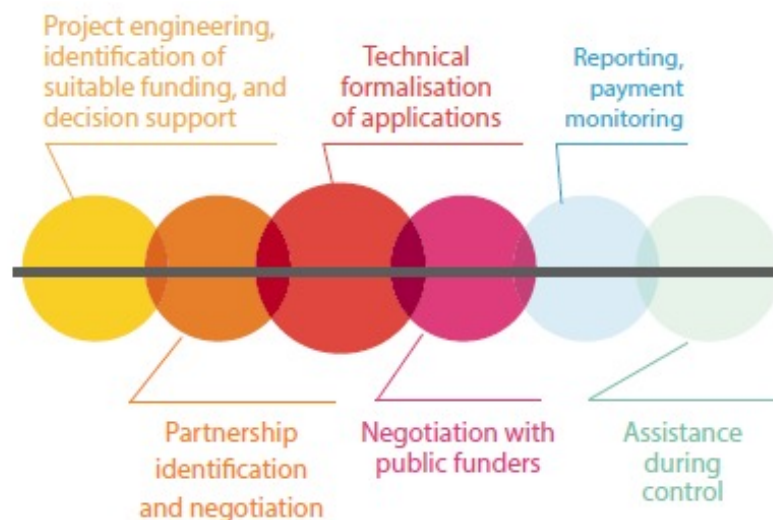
Project engineering, identification of suitable funding, and decision support

Technical formalisation of applications

Reporting, payment monitoring

Partnership identification and negotiation

Negotiation with public funders

Assistance during control